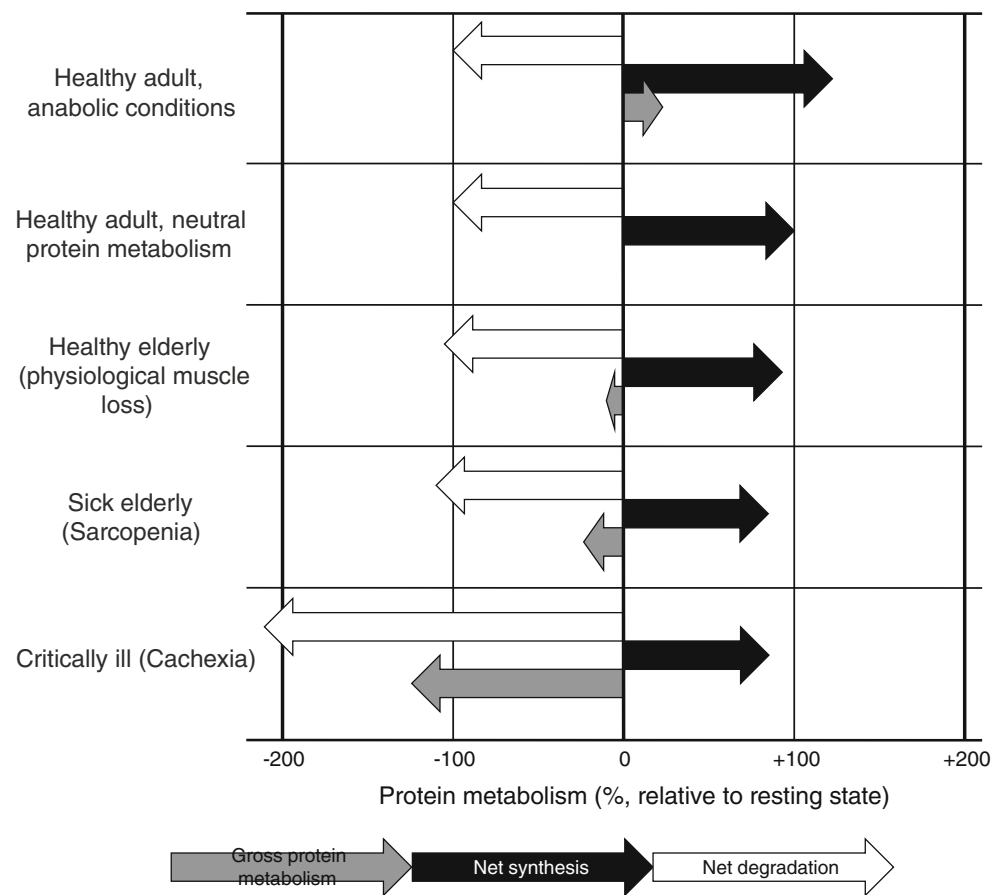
Healthy adult, anabolic conditions

Healthy adult, neutral protein metabolism

Healthy elderly (physiological muscle loss)

Sick elderly (Sarcopenia)

Critically ill (Cachexia)

-200
-100
0
+100
+200

Protein metabolism (%, relative to resting state)

Gross protein metabolism
Net synthesis
Net degradation